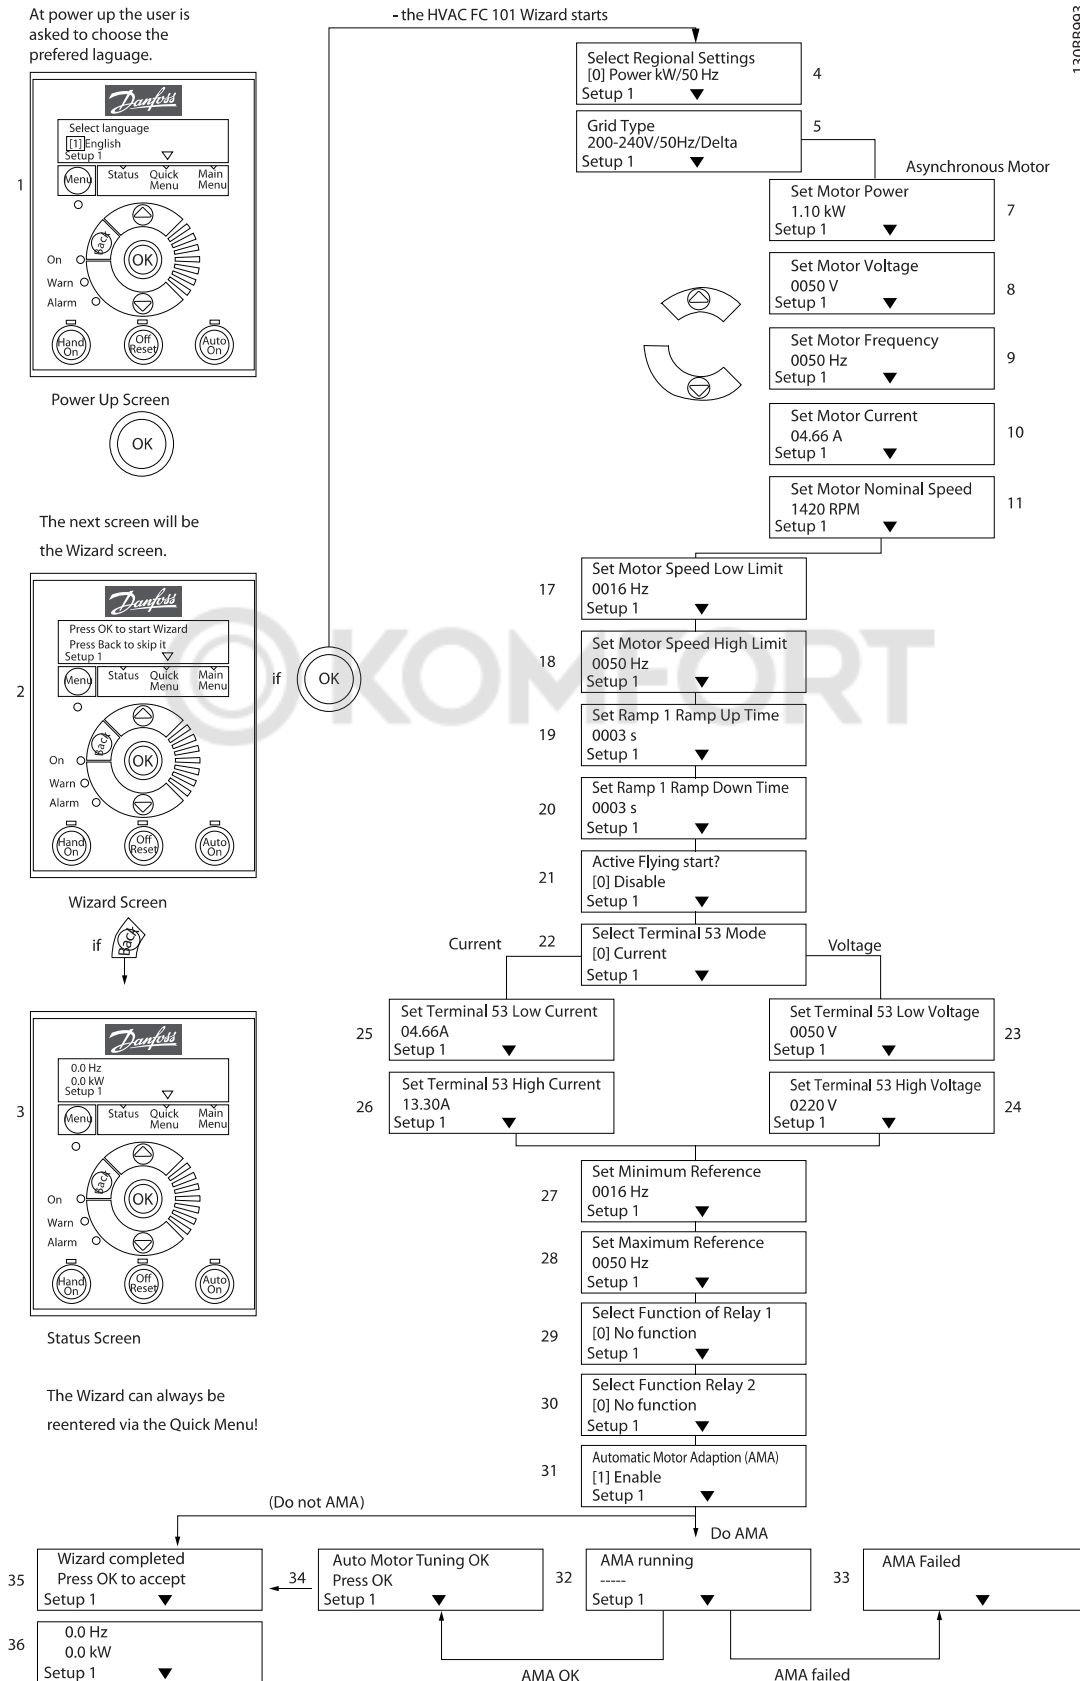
At power up the user is asked to choose the prefered laguage.

Danfoss
Select language
[1] English
Setup 1
Menu Status Quick Menu Main Menu
Back OK
On Warn Alarm
Hand On Off Reset Auto On

1

Power Up Screen

OK

The next screen will be the Wizard screen.

Danfoss
Press OK to start Wizard
Press Back to skip it
Setup 1
Menu Status Quick Menu Main Menu
Back OK
On Warn Alarm
Hand On Off Reset Auto On

2

Wizard Screen

if Back

Danfoss
0.0 Hz
0.0 kW
Setup 1
Menu Status Quick Menu Main Menu
Back OK
On Warn Alarm
Hand On Off Reset Auto On

3

Status Screen

The Wizard can always be reentered via the Quick Menu!

- the HVAC FC 101 Wizard starts

if OK

Select Regional Settings [0] Power kW/50 Hz Setup 1 — 4

Grid Type 200-240V/50Hz/Delta Setup 1 — 5

Asynchronous Motor

Set Motor Power 1.10 kW Setup 1 — 7

Set Motor Voltage 0050 V Setup 1 — 8

Set Motor Frequency 0050 Hz Setup 1 — 9

Set Motor Current 04.66 A Setup 1 — 10

Set Motor Nominal Speed 1420 RPM Setup 1 — 11

17 — Set Motor Speed Low Limit 0016 Hz Setup 1

18 — Set Motor Speed High Limit 0050 Hz Setup 1

19 — Set Ramp 1 Ramp Up Time 0003 s Setup 1

20 — Set Ramp 1 Ramp Down Time 0003 s Setup 1

21 — Active Flying start? [0] Disable Setup 1

Current 22 — Select Terminal 53 Mode [0] Current Setup 1 — Voltage

25 — Set Terminal 53 Low Current 04.66A Setup 1

26 — Set Terminal 53 High Current 13.30A Setup 1

Set Terminal 53 Low Voltage 0050 V Setup 1 — 23

Set Terminal 53 High Voltage 0220 V Setup 1 — 24

27 — Set Minimum Reference 0016 Hz Setup 1

28 — Set Maximum Reference 0050 Hz Setup 1

29 — Select Function of Relay 1 [0] No function Setup 1

30 — Select Function Relay 2 [0] No function Setup 1

31 — Automatic Motor Adaption (AMA) [1] Enable Setup 1

(Do not AMA)

Do AMA

35 — Wizard completed Press OK to accept Setup 1

34 — Auto Motor Tuning OK Press OK Setup 1

32 — AMA running ----- Setup 1

33 — AMA Failed

36 — 0.0 Hz 0.0 kW Setup 1

AMA OK

AMA failed

130BB993